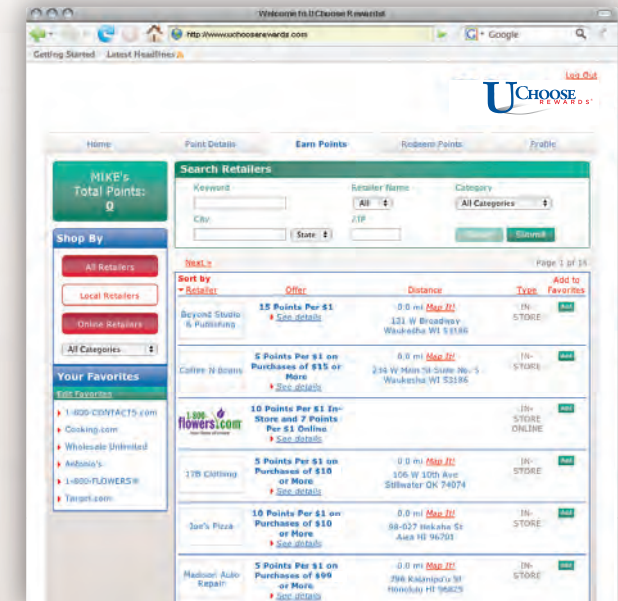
Welcome to UChoose Rewards!

http://www.uchooserewards.com

Google

Getting Started   Latest Headlines

Log Out

UCHOOSE REWARDS

Home   Point Details   Earn Points   Redeem Points   Profile

MIKE's Total Points: 0

Shop By

All Retailers

Local Retailers

Online Retailers

All Categories

Your Favorites

Edit Favorites

1-800-CONTACTS.com

Cooking.com

Wholesale Unlimited

Antonio's

1-800-FLOWERS®

Target.com

Search Retailers

Keyword

Retailer Name

All

Category

All Categories

City

State

ZIP

Reset   Submit

Next »

Page 1 of 16

| Sort by Retailer | Offer | Distance | Type | Add to Favorites |
|---|---|---|---|---|
| Beyond Studio & Publishing | 15 Points Per $1 See details | 0.0 mi Map It! 121 W Broadway Waukesha WI 53186 | IN-STORE | Add |
| Coffee N Beans | 5 Points Per $1 on Purchases of $15 or More See details | 0.0 mi Map It! 234 W Main St Suite No. 5 Waukesha WI 53186 | IN-STORE | Add |
| 1-800-flowers.com | 10 Points Per $1 In-Store and 7 Points Per $1 Online See details | | IN-STORE ONLINE | Add |
| 17B Clothing | 5 Points Per $1 on Purchases of $10 or More See details | 0.0 mi Map It! 106 W 10th Ave Stillwater OK 74074 | IN-STORE | Add |
| Joe's Pizza | 10 Points Per $1 on Purchases of $10 or More See details | 0.0 mi Map It! 98-027 Hekaha St Aiea HI 96701 | IN-STORE | Add |
| Madison Auto Repair | 5 Points Per $1 on Purchases of $99 or More See details | 0.0 mi Map It! 798 Kalanipu'u St Honolulu HI 96825 | IN-STORE | Add |